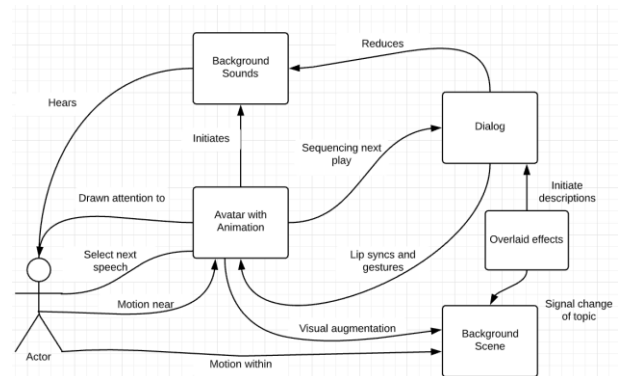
Background Sounds

Reduces

Hears

Dialog

Initiates

Sequencing next play

Drawn attention to

Avatar with Animation

Initiate descriptions

Select next speech

Lip syncs and gestures

Overlaid effects

Motion near

Signal change of topic

Visual augmentation

Background Scene

Actor

Motion within